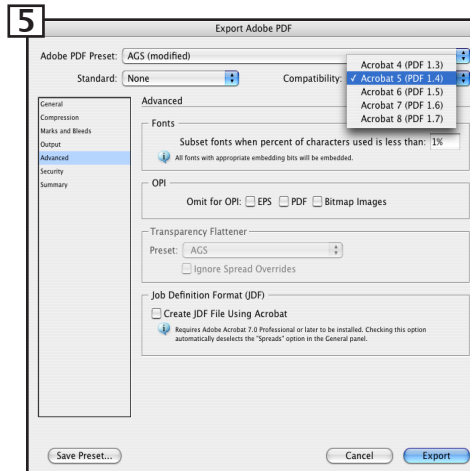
5

Export Adobe PDF

Adobe PDF Preset: AGS (modified)

Standard: None

Compatibility:

Acrobat 4 (PDF 1.3)
✓ Acrobat 5 (PDF 1.4)
Acrobat 6 (PDF 1.5)
Acrobat 7 (PDF 1.6)
Acrobat 8 (PDF 1.7)

General
Compression
Marks and Bleeds
Output
Advanced
Security
Summary

Advanced

Fonts

Subset fonts when percent of characters used is less than: 1%

All fonts with appropriate embedding bits will be embedded.

OPI

Omit for OPI: EPS PDF Bitmap Images

Transparency Flattener

Preset: AGS

Ignore Spread Overrides

Job Definition Format (JDF)

Create JDF File Using Acrobat

Requires Adobe Acrobat 7.0 Professional or later to be installed. Checking this option automatically deselects the "Spreads" option in the General panel.

Save Preset...

Cancel

Export